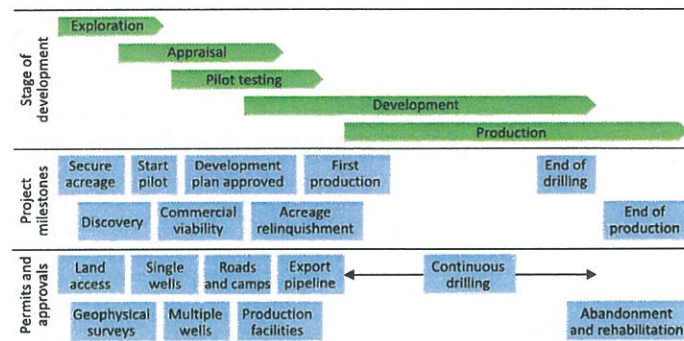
Stage of development

Exploration

Appraisal

Pilot testing

Development

Production

Project milestones

Secure acreage

Start pilot

Development plan approved

First production

End of drilling

Discovery

Commercial viability

Acreage relinquishment

End of production

Permits and approvals

Land access

Single wells

Roads and camps

Export pipeline

Continuous drilling

Geophysical surveys

Multiple wells

Production facilities

Abandonment and rehabilitation